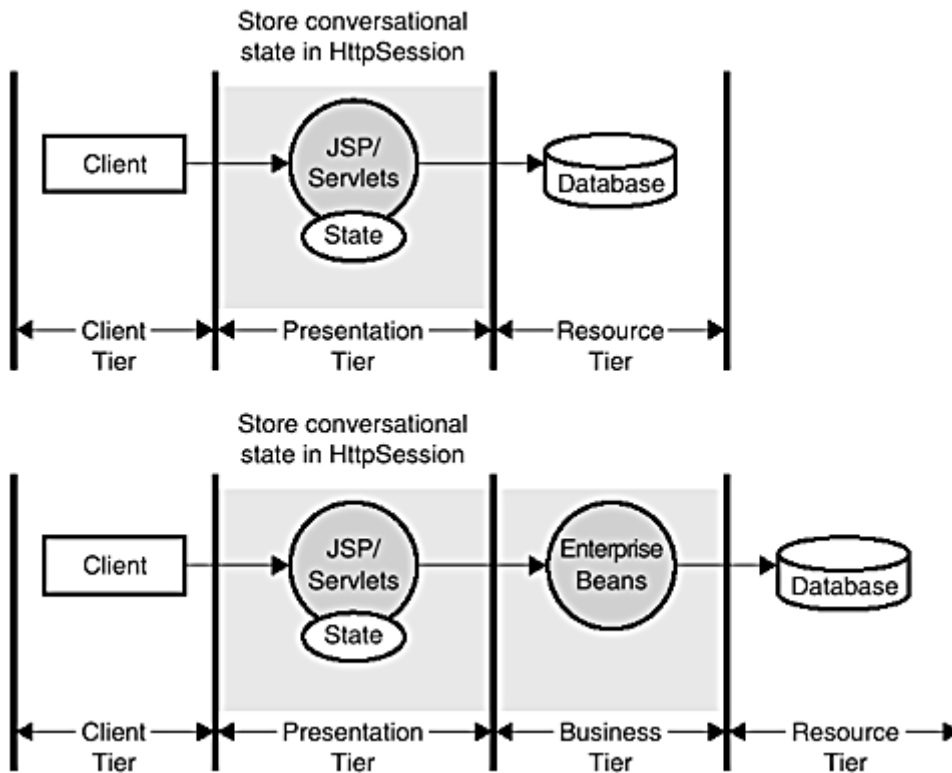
Store conversational state in HttpSession

Client

JSP/ Servlets

State

Database

Client Tier

Presentation Tier

Resource Tier

Store conversational state in HttpSession

Client

JSP/ Servlets

State

Enterprise Beans

Database

Client Tier

Presentation Tier

Business Tier

Resource Tier